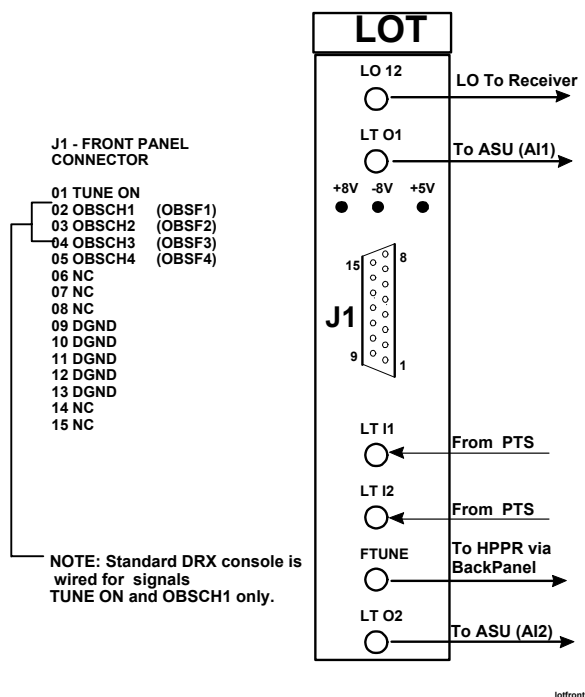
LOT

LO 12

LO To Receiver

LT O1

To ASU (AI1)

+8V -8V +5V

J1 - FRONT PANEL CONNECTOR

01 TUNE ON
02 OBSCH1 (OBSF1)
03 OBSCH2 (OBSF2)
04 OBSCH3 (OBSF3)
05 OBSCH4 (OBSF4)
06 NC
07 NC
08 NC
09 DGND
10 DGND
11 DGND
12 DGND
13 DGND
14 NC
15 NC

15 8

J1

9 1

LT I1

From PTS

LT I2

From PTS

NOTE: Standard DRX console is wired for signals TUNE ON and OBSCH1 only.

FTUNE

To HPPR via BackPanel

LT O2

To ASU (AI2)

lotfront